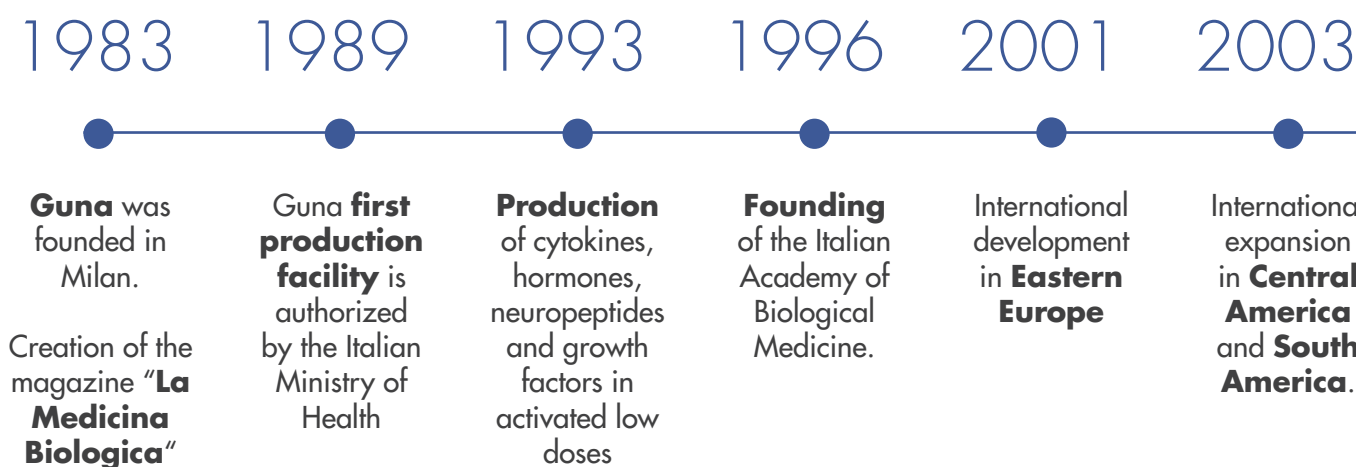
1983

**Guna** was founded in Milan.

Creation of the magazine "**La Medicina Biologica**"

1989

Guna **first production facility** is authorized by the Italian Ministry of Health

1993

**Production** of cytokines, hormones, neuropeptides and growth factors in activated low doses

1996

**Founding** of the Italian Academy of Biological Medicine.

2001

International development in **Eastern Europe**

2003

Internationa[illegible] expansion in **Central America** and **South America**.